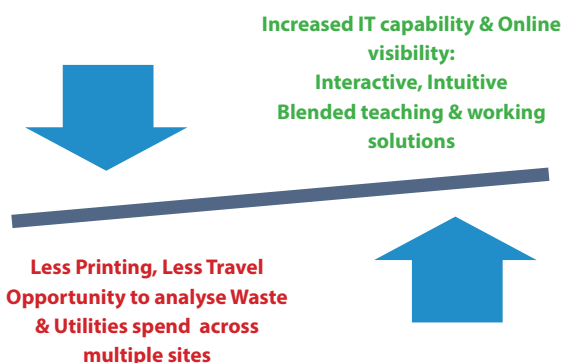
Increased IT capability & Online visibility:
Interactive, Intuitive
Blended teaching & working solutions

Less Printing, Less Travel
Opportunity to analyse Waste & Utilities spend across multiple sites